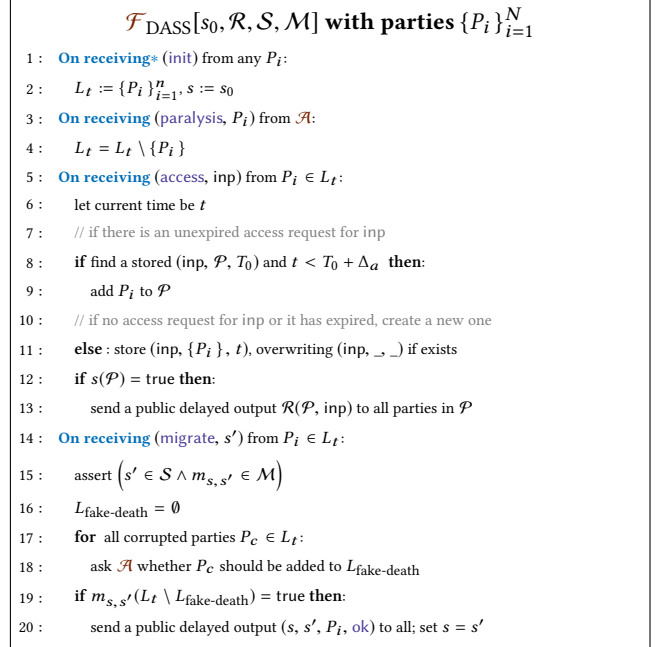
$\mathcal{F}_{\text{DASS}}[s_0, \mathcal{R}, \mathcal{S}, \mathcal{M}]$ **with parties** $\{P_i\}_{i=1}^N$

1 : **On receiving**∗ (init) from any $P_i$:

2 : $L_t := \{P_i\}_{i=1}^n$, $s := s_0$

3 : **On receiving** (paralysis, $P_i$) from $\mathcal{A}$:

4 : $L_t = L_t \setminus \{P_i\}$

5 : **On receiving** (access, inp) from $P_i \in L_t$:

6 : let current time be $t$

7 : // if there is an unexpired access request for inp

8 : **if** find a stored (inp, $\mathcal{P}$, $T_0$) and $t < T_0 + \Delta_a$ **then**:

9 : add $P_i$ to $\mathcal{P}$

10 : // if no access request for inp or it has expired, create a new one

11 : **else** : store (inp, $\{P_i\}$, $t$), overwriting (inp, _, _) if exists

12 : **if** $s(\mathcal{P})$ = true **then**:

13 : send a public delayed output $\mathcal{R}(\mathcal{P}, \text{inp})$ to all parties in $\mathcal{P}$

14 : **On receiving** (migrate, $s'$) from $P_i \in L_t$:

15 : assert $\left(s' \in \mathcal{S} \wedge m_{s,s'} \in \mathcal{M}\right)$

16 : $L_{\text{fake-death}} = \emptyset$

17 : **for** all corrupted parties $P_c \in L_t$:

18 : ask $\mathcal{A}$ whether $P_c$ should be added to $L_{\text{fake-death}}$

19 : **if** $m_{s,s'}(L_t \setminus L_{\text{fake-death}})$ = true **then**:

20 : send a public delayed output $(s, s', P_i, \text{ok})$ to all; set $s = s'$